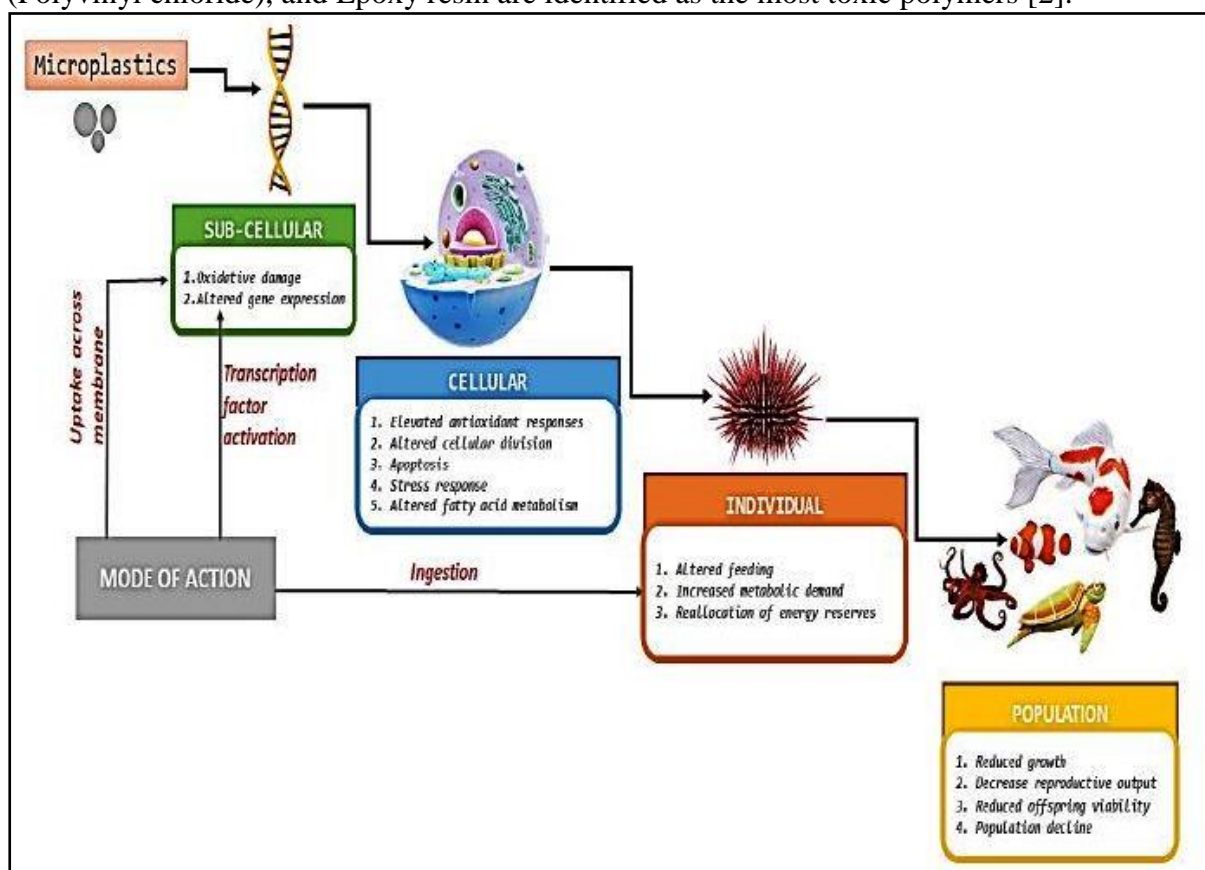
(Polyvinyl chloride), and Epoxy resin are identified as the most toxic polymers [2].

Microplastics

SUB-CELLULAR

1. Oxidative damage
2. Altered gene expression

Uptake across membrane

Transcription factor activation

CELLULAR

1. Elevated antioxidant responses
2. Altered cellular division
3. Apoptosis
4. Stress response
5. Altered fatty acid metabolism

MODE OF ACTION

Ingestion

INDIVIDUAL

1. Altered feeding
2. Increased metabolic demand
3. Reallocation of energy reserves

POPULATION

1. Reduced growth
2. Decrease reproductive output
3. Reduced offspring viability
4. Population decline